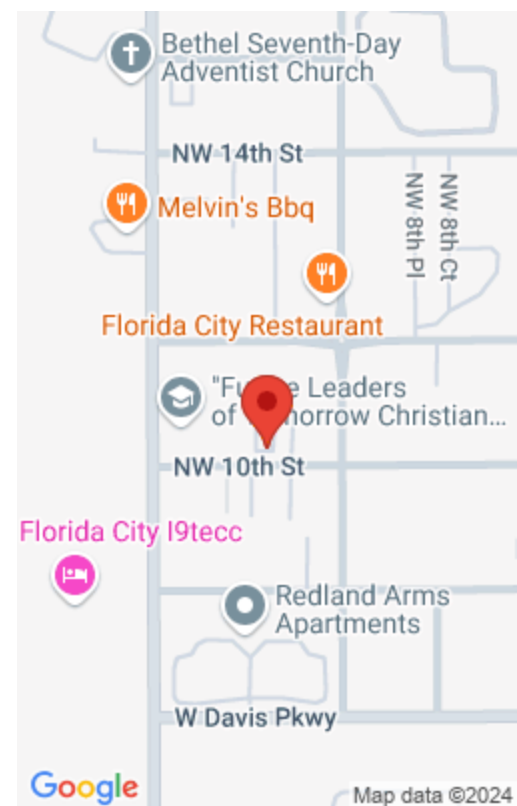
Bethel Seventh-Day Adventist Church

NW 14th St

Melvin's Bbq

NW 8th Pl

NW 8th Ct

Florida City Restaurant

"Fu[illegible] Leaders of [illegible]morrow Christian...

NW 10th St

Florida City I9tecc

Redland Arms Apartments

W Davis Pkwy

Google

Map data ©2024